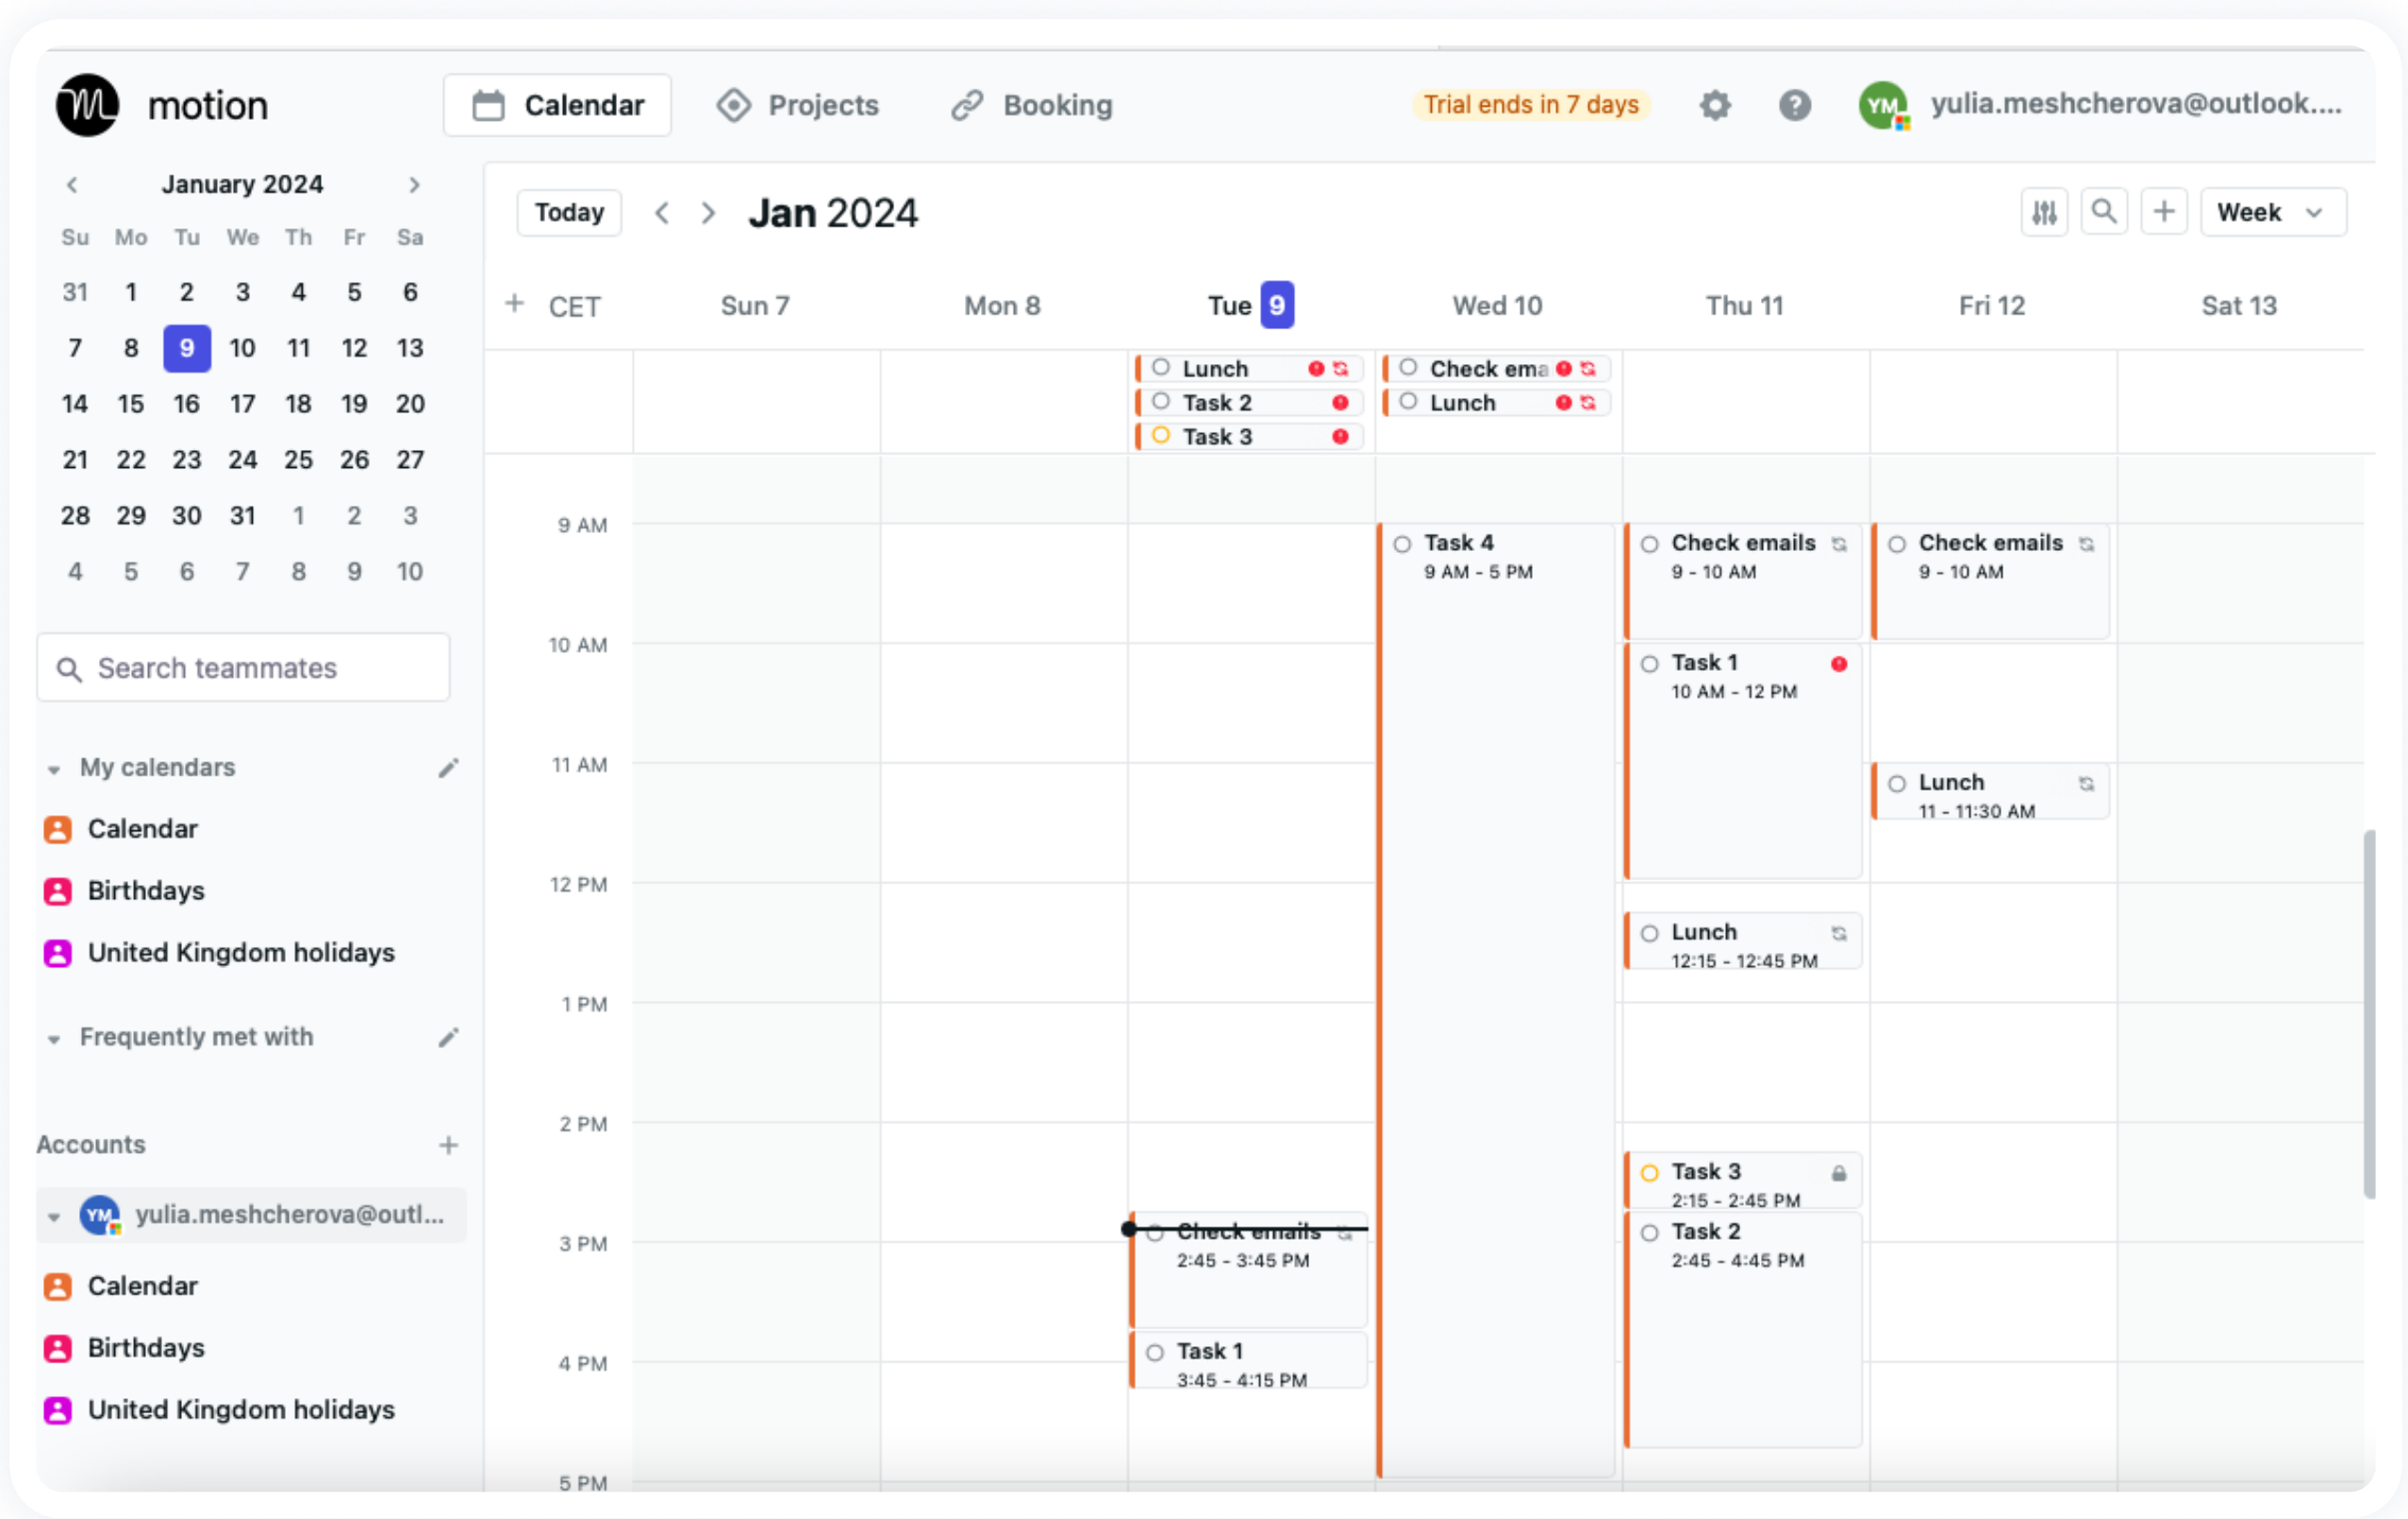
motion

Calendar Projects Booking

Trial ends in 7 days

YM yulia.meshcherova@outlook....

January 2024

| Su | Mo | Tu | We | Th | Fr | Sa |
|---|---|---|---|---|---|---|
| 31 | 1 | 2 | 3 | 4 | 5 | 6 |
| 7 | 8 | 9 | 10 | 11 | 12 | 13 |
| 14 | 15 | 16 | 17 | 18 | 19 | 20 |
| 21 | 22 | 23 | 24 | 25 | 26 | 27 |
| 28 | 29 | 30 | 31 | 1 | 2 | 3 |
| 4 | 5 | 6 | 7 | 8 | 9 | 10 |

Search teammates

My calendars

Calendar

Birthdays

United Kingdom holidays

Frequently met with

Accounts

YM yulia.meshcherova@outl...

Calendar

Birthdays

United Kingdom holidays

Today Jan 2024 Week

CET Sun 7 Mon 8 Tue 9 Wed 10 Thu 11 Fri 12 Sat 13

Lunch
Task 2
Task 3
Check ema
Lunch

9 AM
10 AM
11 AM
12 PM
1 PM
2 PM
3 PM
4 PM
5 PM

Task 4
9 AM - 5 PM

Check emails
9 - 10 AM

Check emails
9 - 10 AM

Task 1
10 AM - 12 PM

Lunch
11 - 11:30 AM

Lunch
12:15 - 12:45 PM

Task 3
2:15 - 2:45 PM

Check emails
2:45 - 3:45 PM

Task 2
2:45 - 4:45 PM

Task 1
3:45 - 4:15 PM